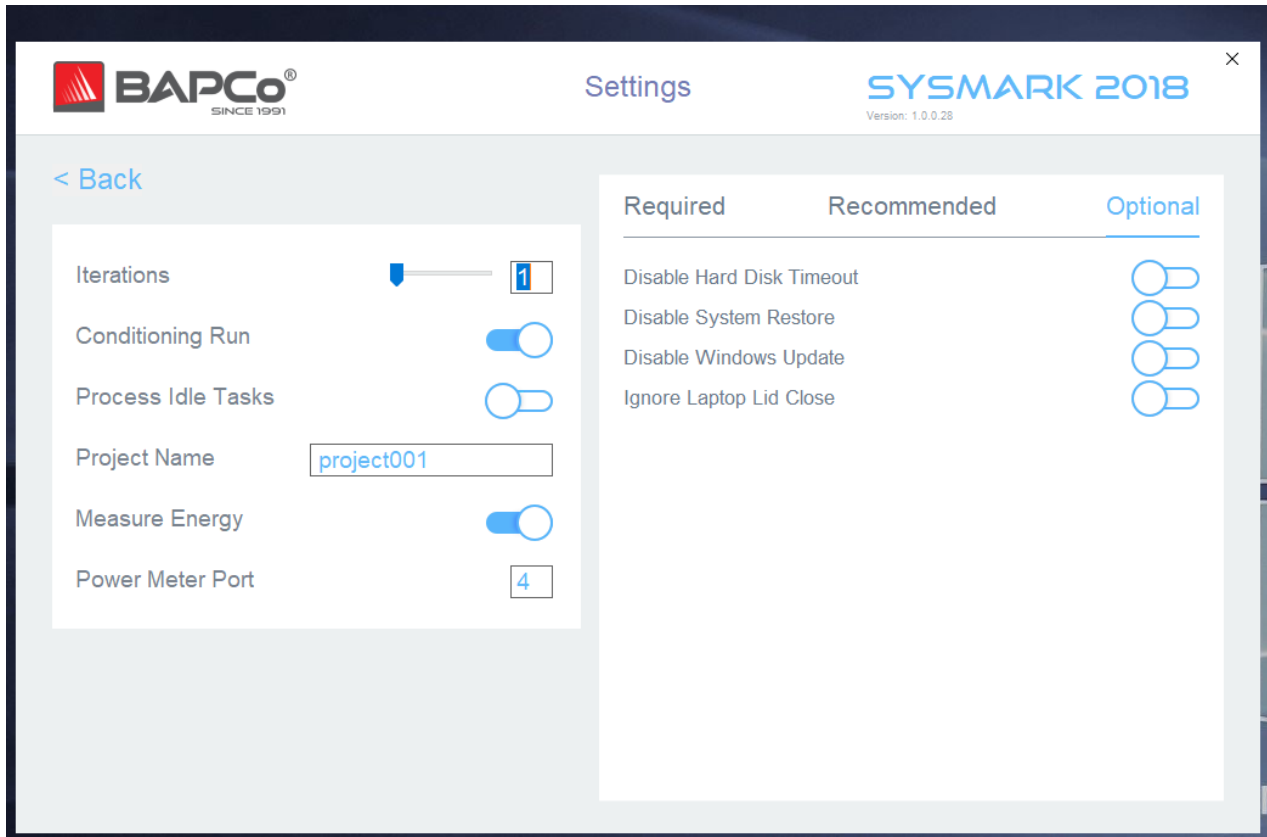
BAPCo®
SINCE 1991

Settings

SYSMARK 2018
Version: 1.0.0.28

×

< Back

Iterations 1

Conditioning Run

Process Idle Tasks

Project Name project001

Measure Energy

Power Meter Port 4

Required Recommended Optional

Disable Hard Disk Timeout

Disable System Restore

Disable Windows Update

Ignore Laptop Lid Close